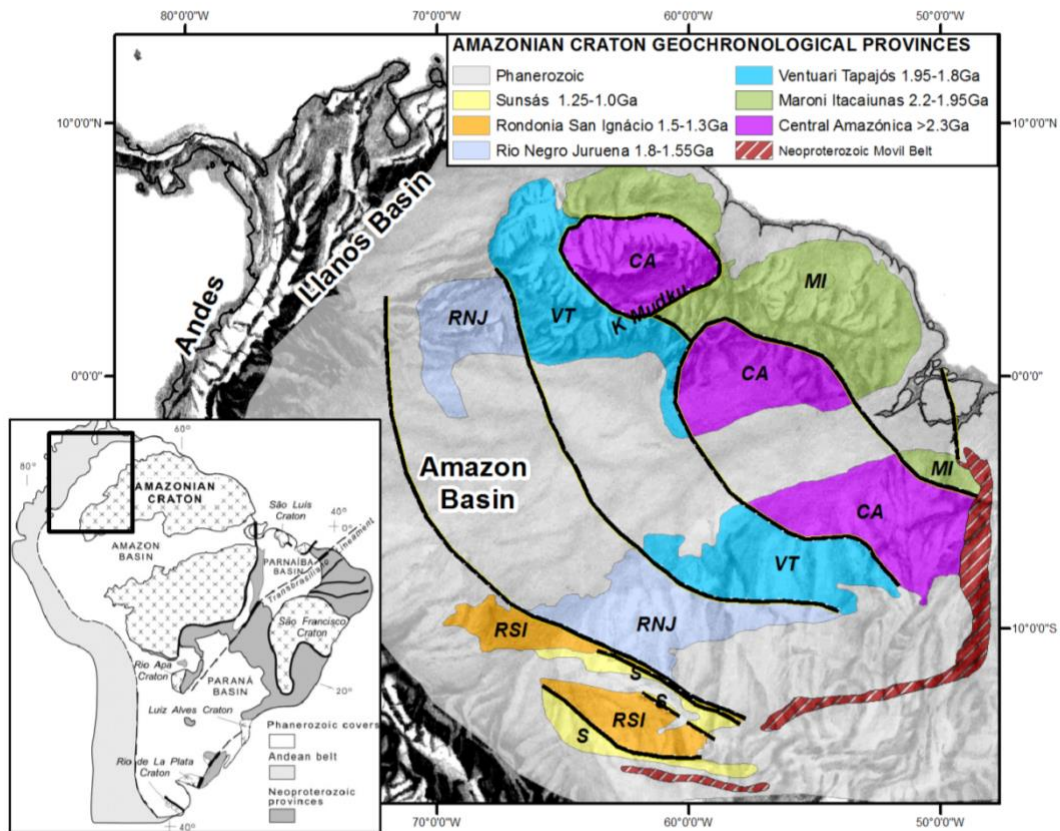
80°0'0"W
70°0'0"W
60°0'0"W
50°0'0"W

AMAZONIAN CRATON GEOCHRONOLOGICAL PROVINCES

Phanerozoic
Sunsás 1.25-1.0Ga
Rondonia San Ignácio 1.5-1.3Ga
Rio Negro Juruena 1.8-1.55Ga
Ventuari Tapajós 1.95-1.8Ga
Maroni Itacaiunas 2.2-1.95Ga
Central Amazónica >2.3Ga
Neoproterozoic Movil Belt

10°0'0"N
10°0'0"N
0°0'0"
0°0'0"
10°0'0"S

Andes
Llanos Basin
Amazon Basin
CA
MI
RNJ
VT
K'Mudku
CA
MI
CA
VT
RSI
RNJ
S
S
RSI
S

60°
80°
AMAZONIAN CRATON
São Luís Craton
40°
0°
AMAZON BASIN
PARNAÍBA BASIN
Transbrasiliano lineament
São Francisco Craton
Rio Apa Craton
PARANÁ BASIN
20°
Luiz Alves Craton
Rio de La Plata Craton
40°
Phanerozoic covers
Andean belt
Neoproterozoic provinces

70°0'0"W
60°0'0"W
50°0'0"W